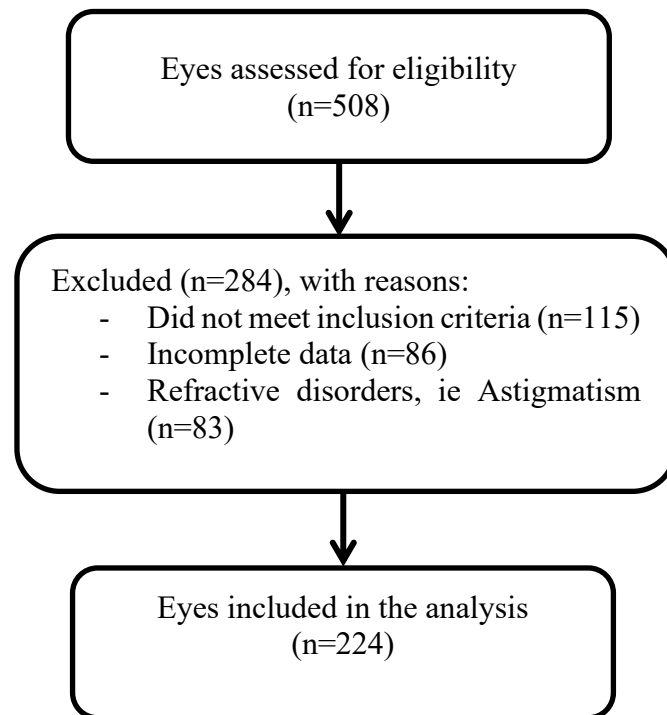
Eyes assessed for eligibility
(n=508)

Excluded (n=284), with reasons:
- Did not meet inclusion criteria (n=115)
- Incomplete data (n=86)
- Refractive disorders, ie Astigmatism (n=83)

Eyes included in the analysis
(n=224)